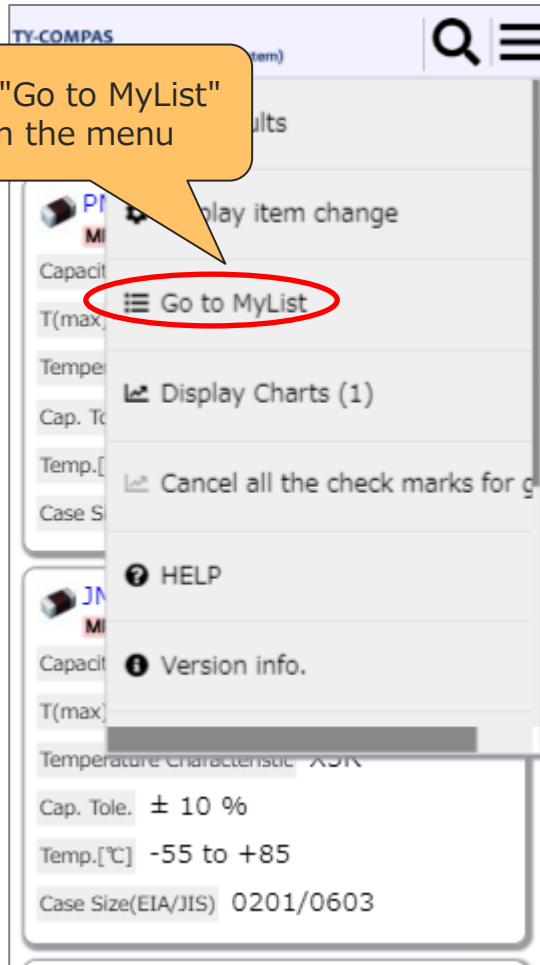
TY-COMPAS
item)

"Go to MyList"
n the menu

ults

PN
MI

play item change

Capacit

T(max)

Go to MyList

Temper

Display Charts (1)

Cap. To

Temp.[

Cancel all the check marks for g

Case Si

HELP

JN
MI

Capacit

Version info.

T(max)

Temperature Characteristic X5R

Cap. Tole. ± 10 %

Temp.[℃] -55 to +85

Case Size(EIA/JIS) 0201/0603